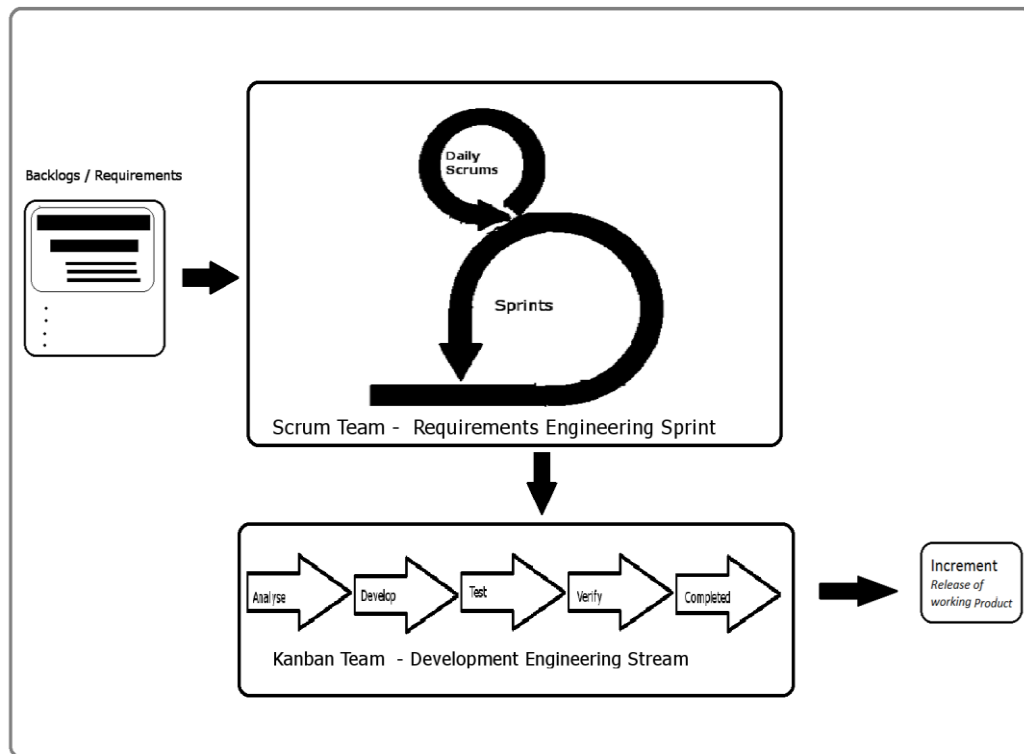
Backlogs / Requirements

Daily Scrums

Sprints

Scrum Team - Requirements Engineering Sprint

Analyse

Develop

Test

Verify

Completed

Kanban Team - Development Engineering Stream

Increment
Release of working Product